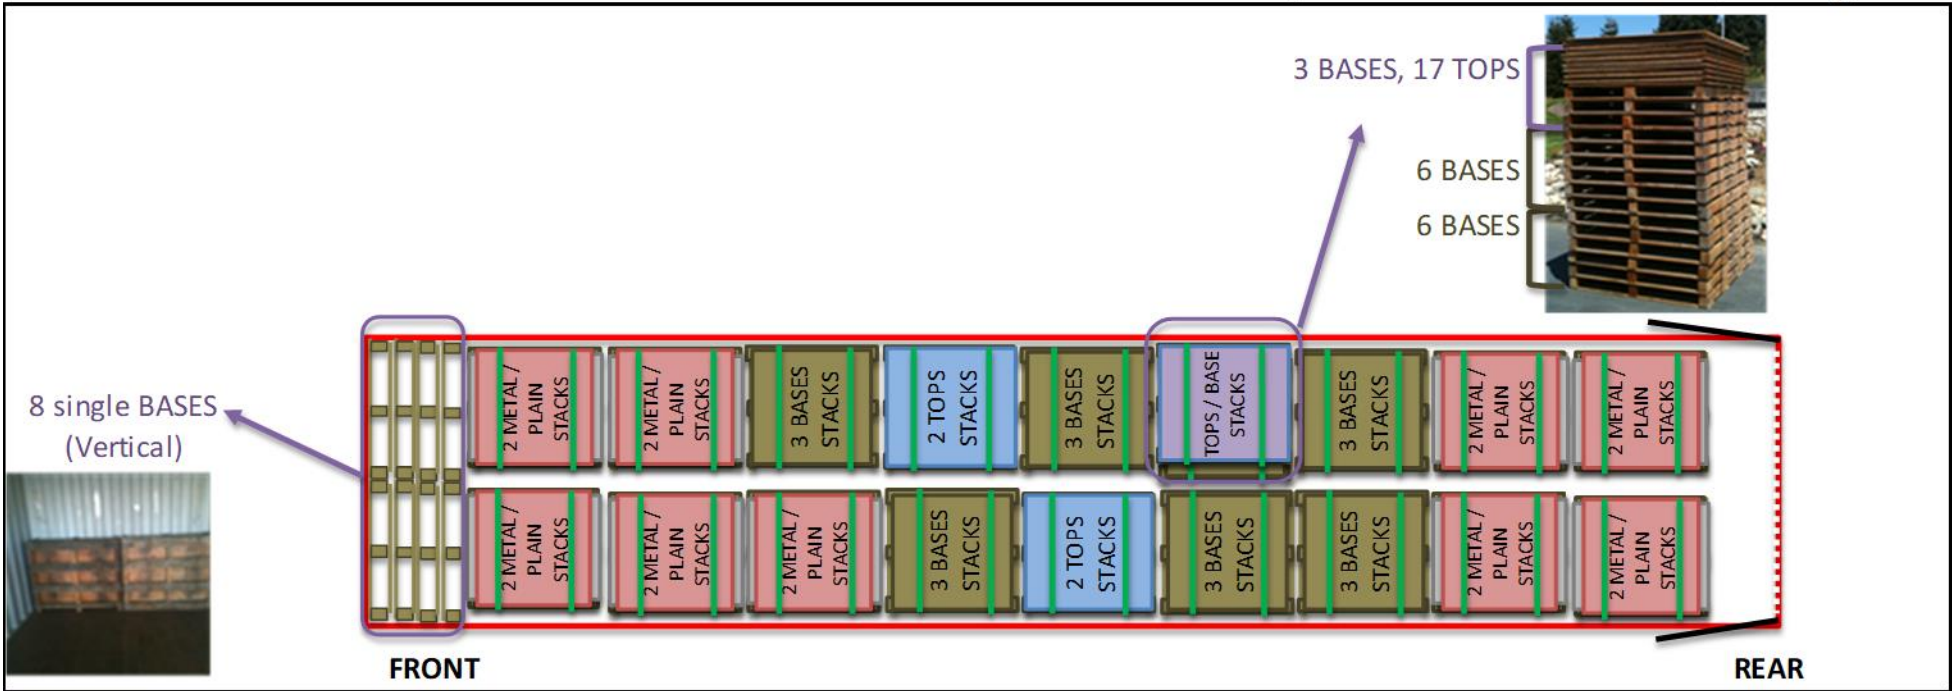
3 BASES, 17 TOPS

6 BASES

6 BASES

8 single BASES (Vertical)

2 METAL / PLAIN STACKS

2 METAL / PLAIN STACKS

3 BASES STACKS

2 TOPS STACKS

3 BASES STACKS

TOPS / BASE STACKS

3 BASES STACKS

2 METAL / PLAIN STACKS

2 METAL / PLAIN STACKS

2 METAL / PLAIN STACKS

2 METAL / PLAIN STACKS

2 METAL / PLAIN STACKS

3 BASES STACKS

2 TOPS STACKS

3 BASES STACKS

3 BASES STACKS

2 METAL / PLAIN STACKS

2 METAL / PLAIN STACKS

FRONT

REAR